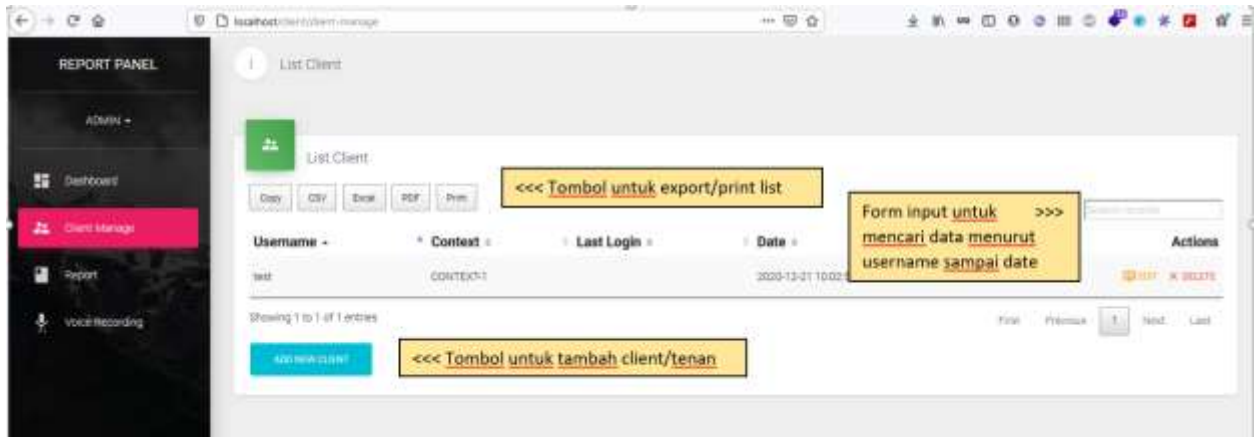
localhost/client/client-manage

REPORT PANEL

ADMIN ▾

Dashboard

Client Manage

Report

Voice Recording

List Client

List Client

Copy CSV Excel PDF Print

<<< Tombol untuk export/print list

Form input untuk >>> mencari data menurut username sampai date

| Username | Context | Last Login | Date | Actions |
|---|---|---|---|---|
| test | CONTEXT-1 | | 2020-12-21 10:02 | EDIT ✕ DELETE |

Showing 1 to 1 of 1 entries

First Previous 1 Next Last

ADD NEW CLIENT

<<< Tombol untuk tambah client/tenan